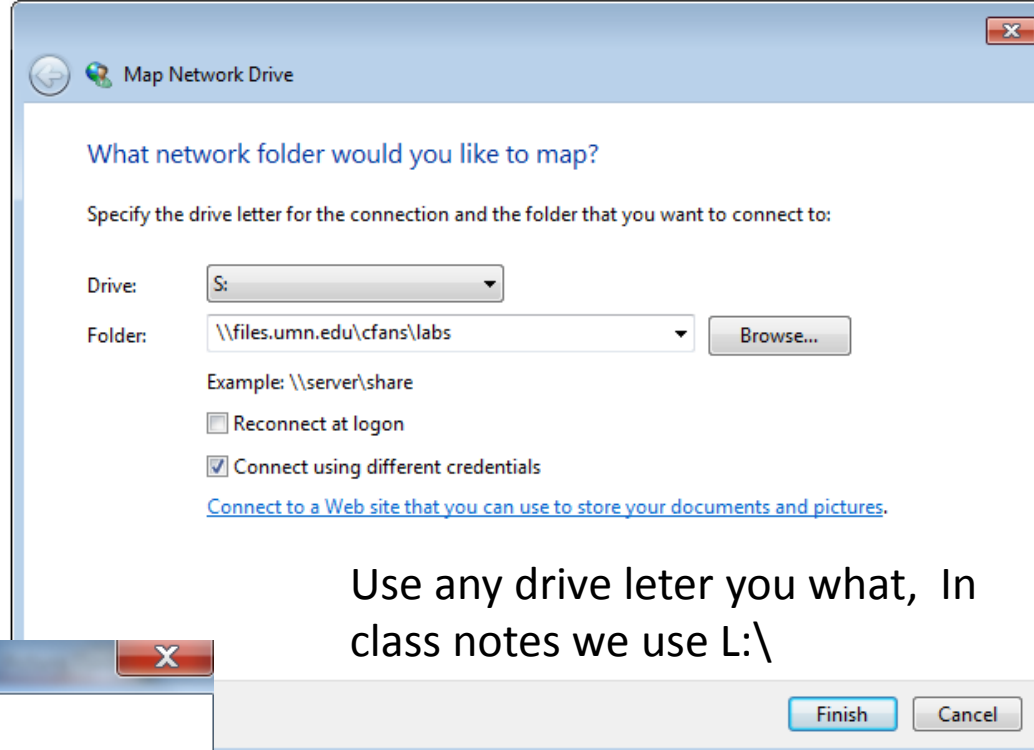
Map Network Drive

What network folder would you like to map?

Specify the drive letter for the connection and the folder that you want to connect to:

Drive: S:

Folder: \\files.umn.edu\cfans\labs Browse...

Example: \\server\share

Reconnect at logon

Connect using different credentials

Connect to a Web site that you can use to store your documents and pictures.

Use any drive leter you what, In class notes we use L:\

Finish Cancel